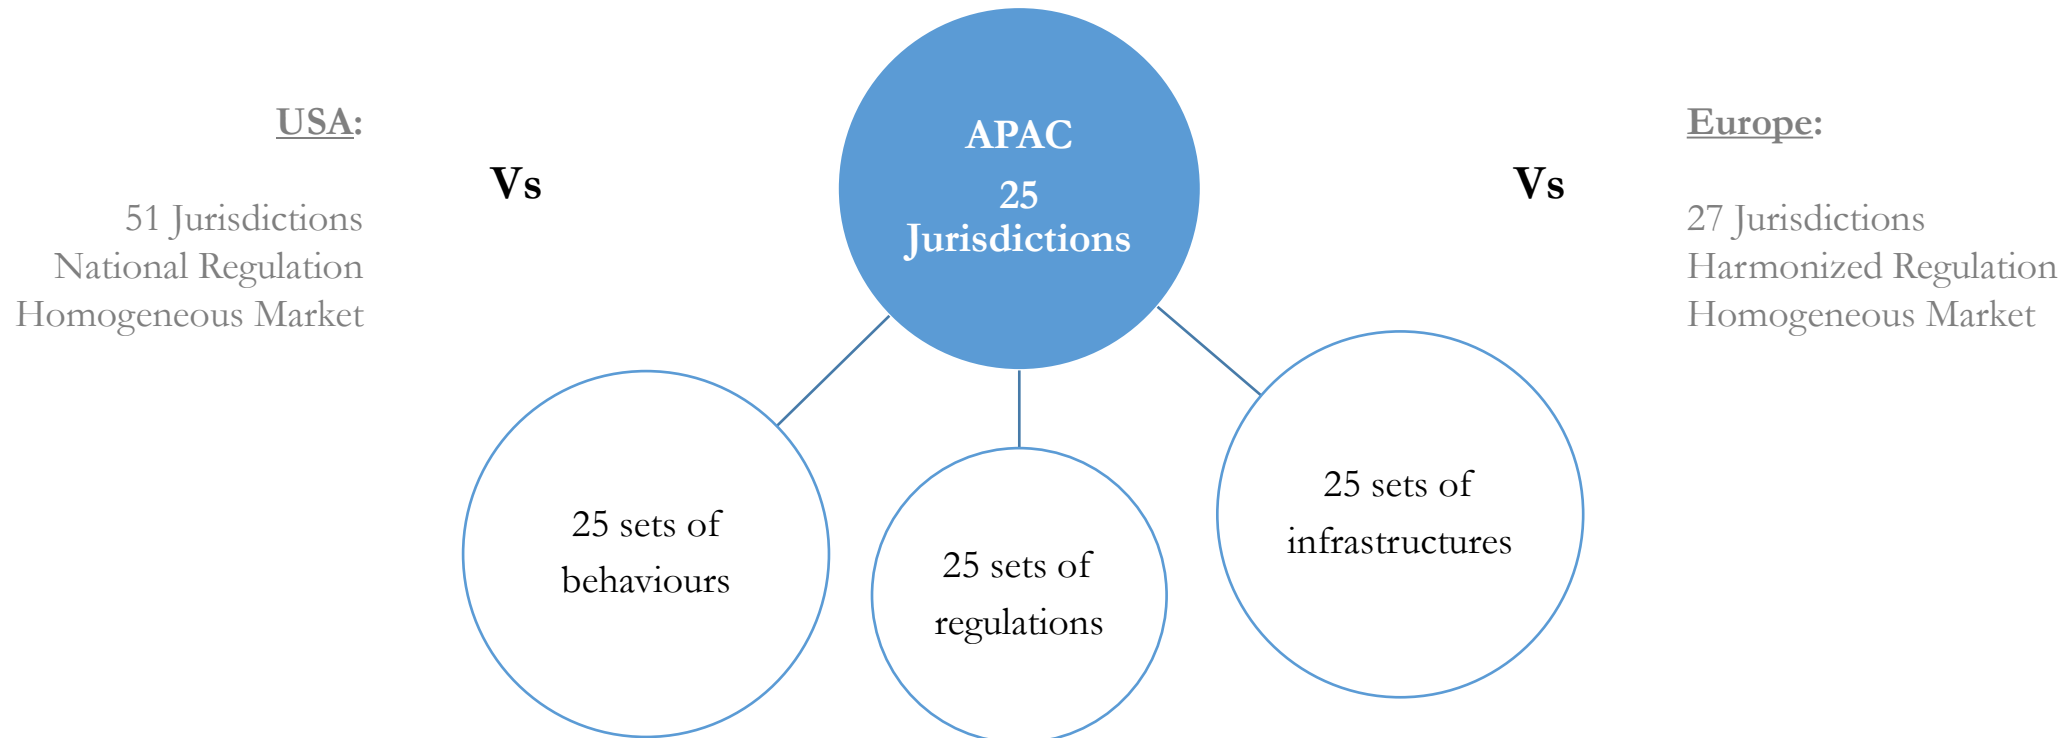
USA:

51 Jurisdictions
National Regulation
Homogeneous Market

Vs

APAC
25
Jurisdictions

Vs

Europe:

27 Jurisdictions
Harmonized Regulation
Homogeneous Market

25 sets of behaviours

25 sets of regulations

25 sets of infrastructures